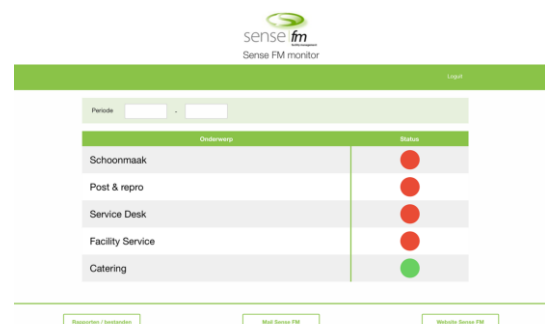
sense fm
facility management

Sense FM monitor

Logut

Periode -

| Onderwerp | Status |
|---|---|
| Schoonmaak | |
| Post & repro | |
| Service Desk | |
| Facility Service | |
| Catering | |

Rapporten / bestanden

Mail Sense FM

Website Sense FM